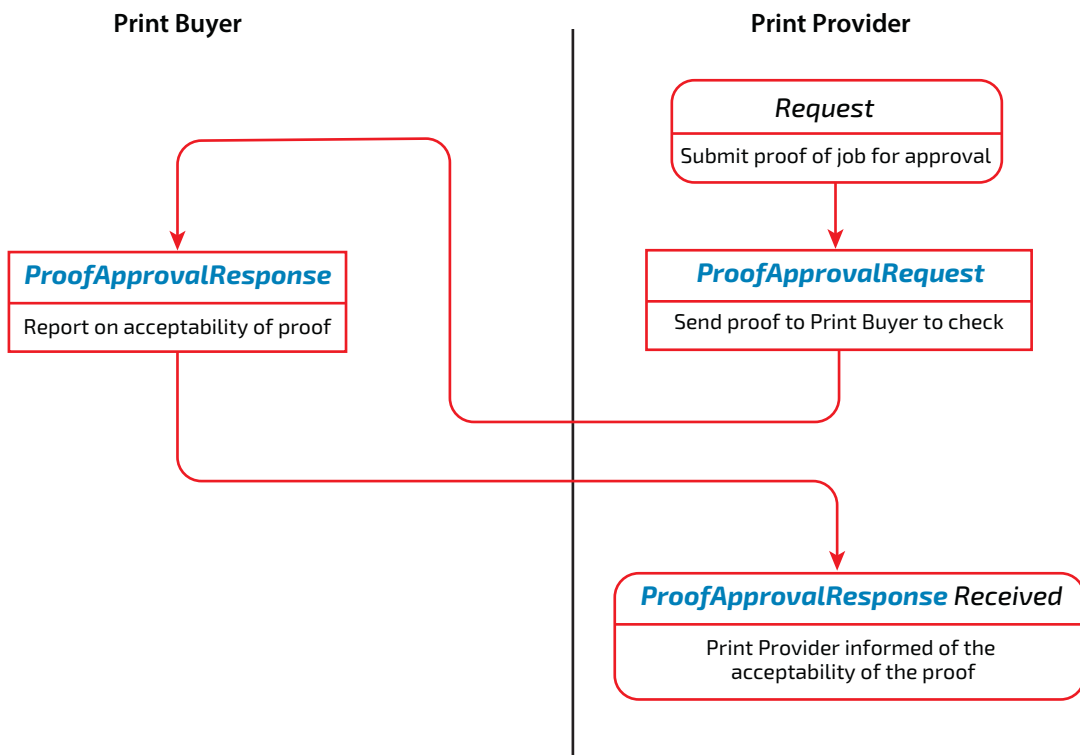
Print Buyer

Print Provider

Request

Submit proof of job for approval

ProofApprovalResponse

Report on acceptability of proof

ProofApprovalRequest

Send proof to Print Buyer to check

ProofApprovalResponse Received

Print Provider informed of the acceptability of the proof